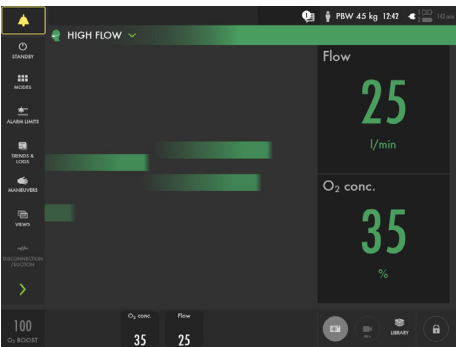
PBW 45 kg 12:42

HIGH FLOW

STANDBY

MODES

ALARM LIMITS

TRENDS & LOGS

MANEUVERS

VIEWS

DISCONNECTION / SUCTION

Flow

25

l/min

$O_2$ conc.

35

%

100

$O_2$ BOOST

$O_2$ conc.

35

Flow

25

LIBRARY